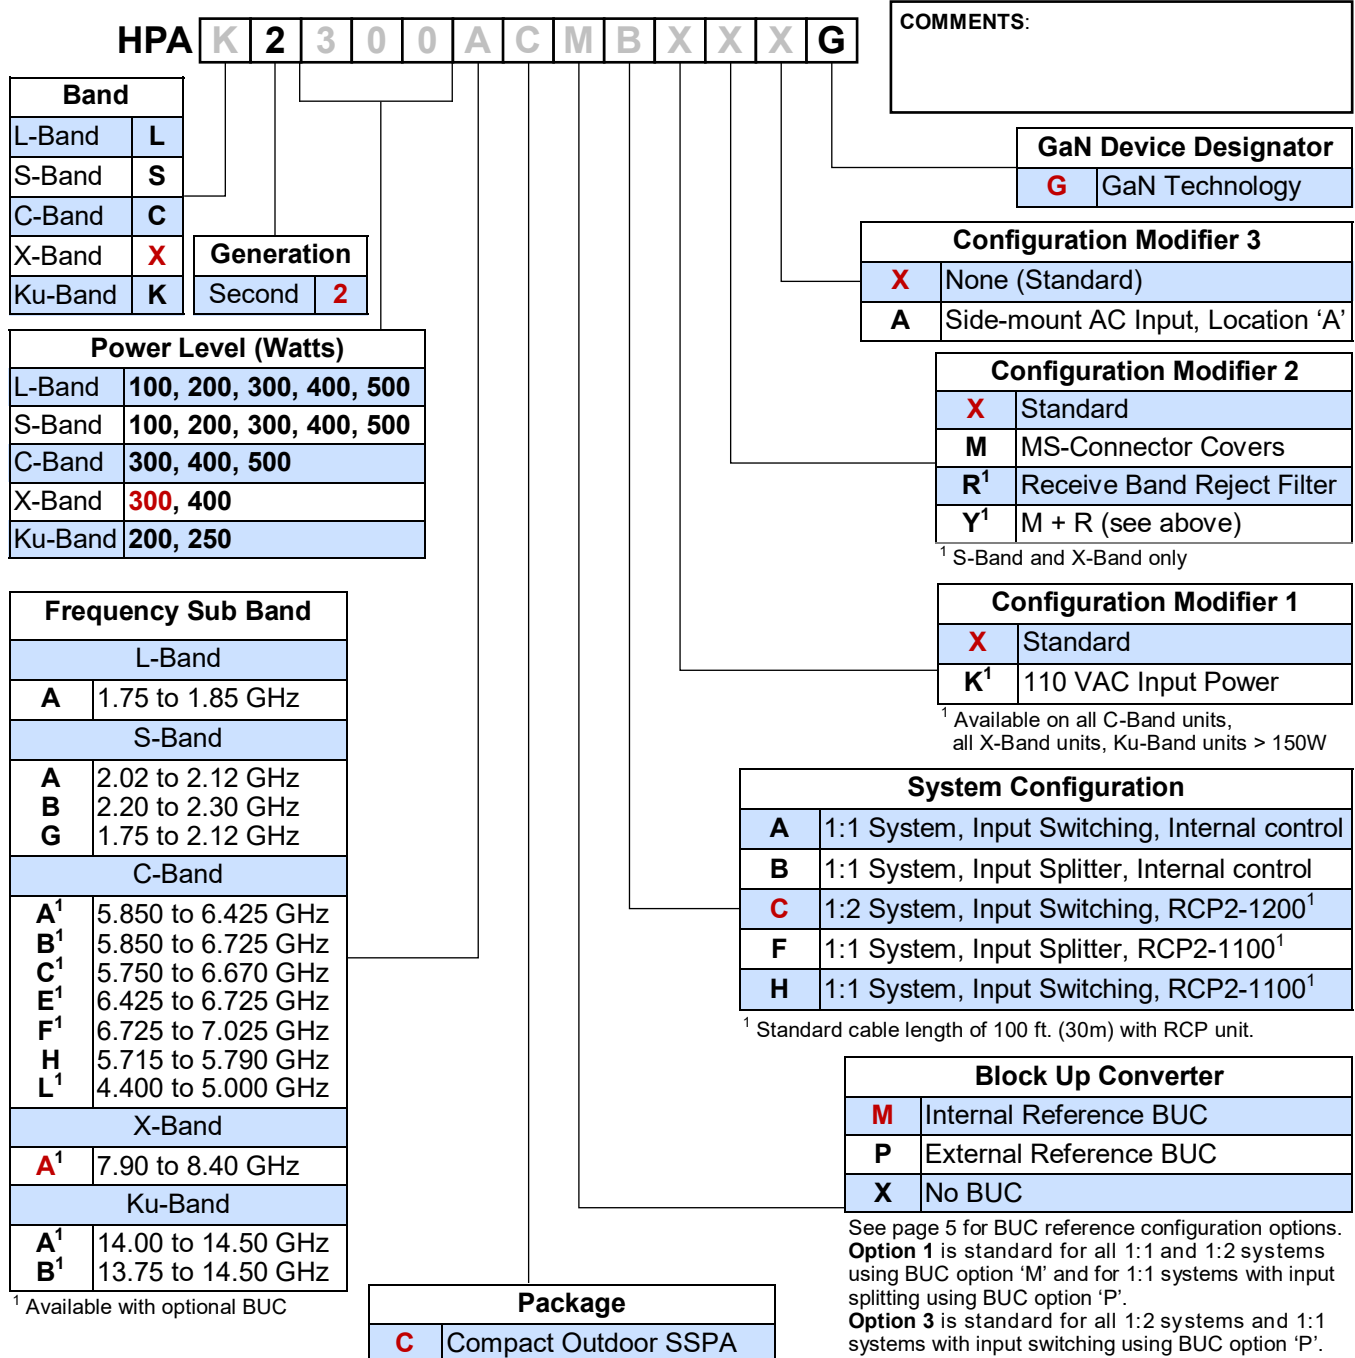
HPA K 2 3 0 0 A C M B X X X G

COMMENTS:

| Band | |
|---|---|
| L-Band | L |
| S-Band | S |
| C-Band | C |
| X-Band | X |
| Ku-Band | K |

| Generation | |
|---|---|
| Second | 2 |

| Power Level (Watts) | |
|---|---|
| L-Band | 100, 200, 300, 400, 500 |
| S-Band | 100, 200, 300, 400, 500 |
| C-Band | 300, 400, 500 |
| X-Band | 300, 400 |
| Ku-Band | 200, 250 |

| Frequency Sub Band | |
|---|---|
| L-Band | |
| A | 1.75 to 1.85 GHz |
| S-Band | |
| A | 2.02 to 2.12 GHz |
| B | 2.20 to 2.30 GHz |
| G | 1.75 to 2.12 GHz |
| C-Band | |
| A$^1$ | 5.850 to 6.425 GHz |
| B$^1$ | 5.850 to 6.725 GHz |
| C$^1$ | 5.750 to 6.670 GHz |
| E$^1$ | 6.425 to 6.725 GHz |
| F$^1$ | 6.725 to 7.025 GHz |
| H | 5.715 to 5.790 GHz |
| L$^1$ | 4.400 to 5.000 GHz |
| X-Band | |
| A$^1$ | 7.90 to 8.40 GHz |
| Ku-Band | |
| A$^1$ | 14.00 to 14.50 GHz |
| B$^1$ | 13.75 to 14.50 GHz |

$^1$ Available with optional BUC

| GaN Device Designator | |
|---|---|
| G | GaN Technology |

| Configuration Modifier 3 | |
|---|---|
| X | None (Standard) |
| A | Side-mount AC Input, Location ‘A’ |

| Configuration Modifier 2 | |
|---|---|
| X | Standard |
| M | MS-Connector Covers |
| R$^1$ | Receive Band Reject Filter |
| Y$^1$ | M + R (see above) |

$^1$ S-Band and X-Band only

| Configuration Modifier 1 | |
|---|---|
| X | Standard |
| K$^1$ | 110 VAC Input Power |

$^1$ Available on all C-Band units, all X-Band units, Ku-Band units > 150W

| System Configuration | |
|---|---|
| A | 1:1 System, Input Switching, Internal control |
| B | 1:1 System, Input Splitter, Internal control |
| C | 1:2 System, Input Switching, RCP2-1200$^1$ |
| F | 1:1 System, Input Splitter, RCP2-1100$^1$ |
| H | 1:1 System, Input Switching, RCP2-1100$^1$ |

$^1$ Standard cable length of 100 ft. (30m) with RCP unit.

| Block Up Converter | |
|---|---|
| M | Internal Reference BUC |
| P | External Reference BUC |
| X | No BUC |

See page 5 for BUC reference configuration options.
Option 1 is standard for all 1:1 and 1:2 systems using BUC option ‘M’ and for 1:1 systems with input splitting using BUC option ‘P’.
Option 3 is standard for all 1:2 systems and 1:1 systems with input switching using BUC option ‘P’.

| Package | |
|---|---|
| C | Compact Outdoor SSPA |